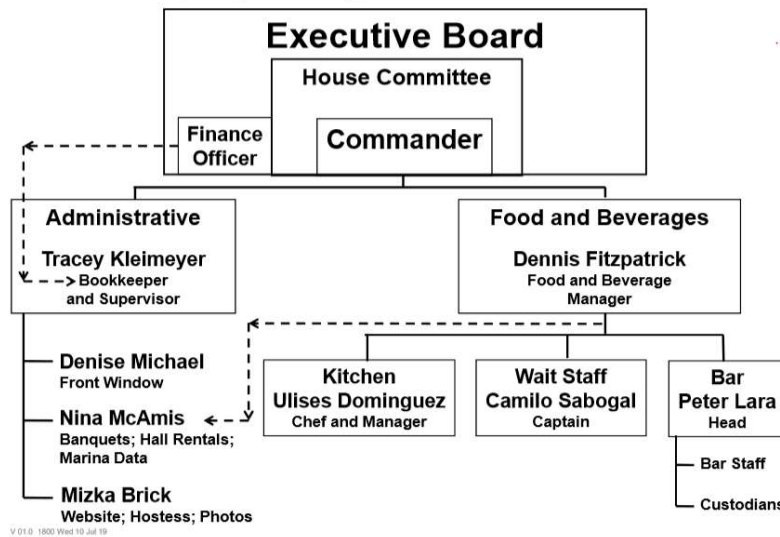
Executive Board

House Committee

Finance Officer

Commander

Administrative

Tracey Kleimeyer
Bookkeeper and Supervisor

Denise Michael
Front Window

Nina McAmis
Banquets; Hall Rentals; Marina Data

Mizka Brick
Website; Hostess; Photos

Food and Beverages

Dennis Fitzpatrick
Food and Beverage Manager

Kitchen
Ulises Dominguez
Chef and Manager

Wait Staff
Camilo Sabogal
Captain

Bar
Peter Lara
Head

Bar Staff

Custodians

V 01.0 1800 Wed 10 Jul 19